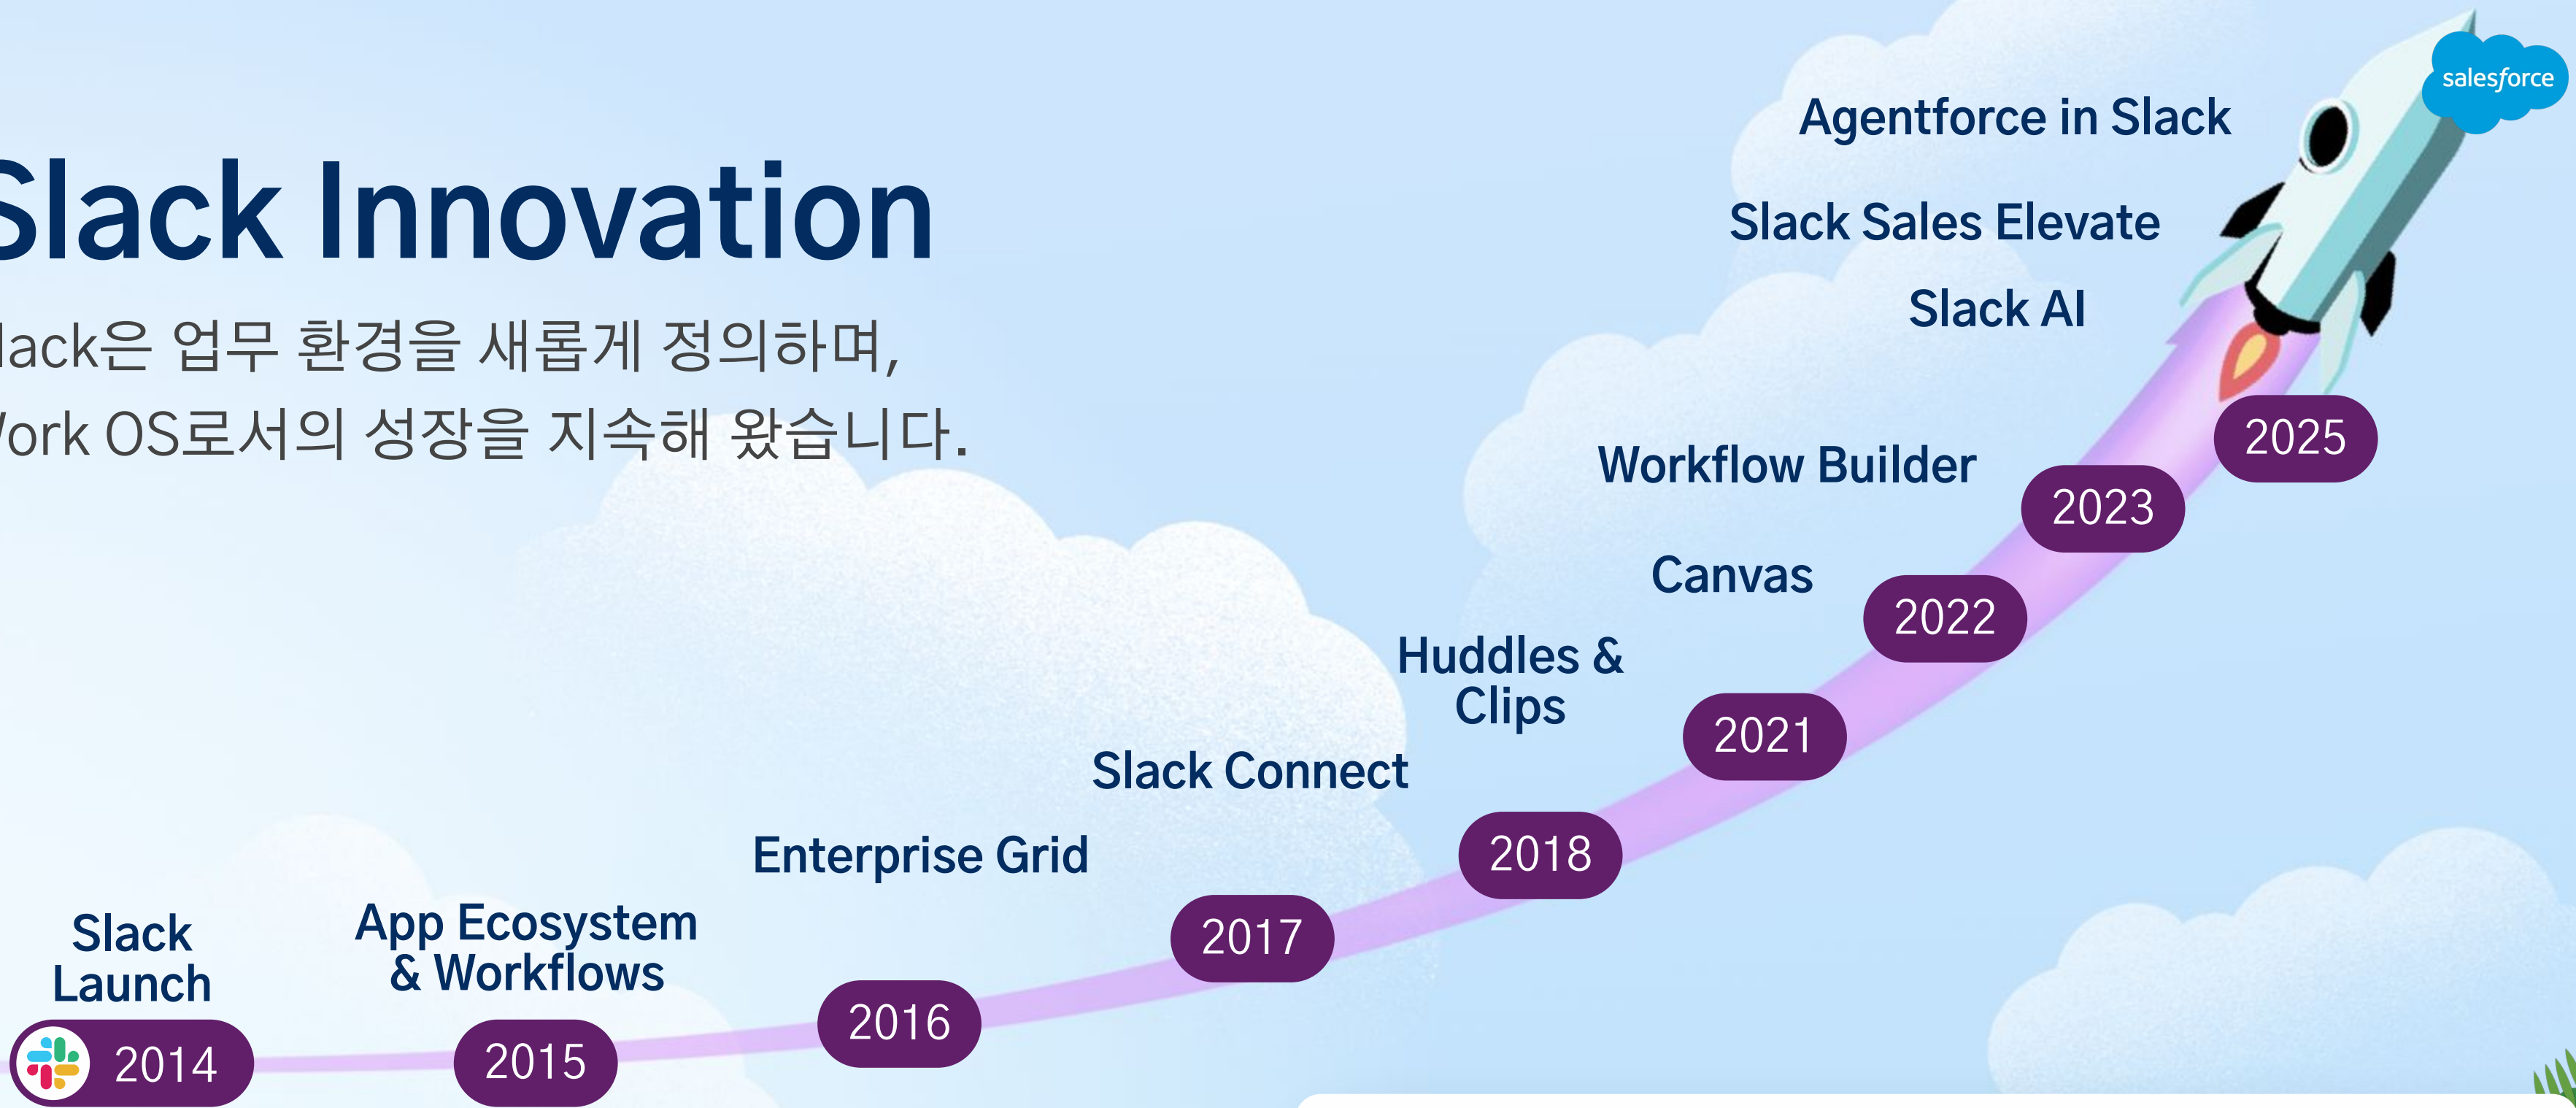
Slack Innovation

lack은 업무 환경을 새롭게 정의하며,
/ork OS로서의 성장을 지속해 왔습니다.

salesforce

Agentforce in Slack

Slack Sales Elevate

Slack AI

2025

Workflow Builder

2023

Canvas

2022

Huddles & Clips

2021

Slack Connect

2018

Enterprise Grid

2017

App Ecosystem & Workflows

2016

Slack Launch

2014

2015